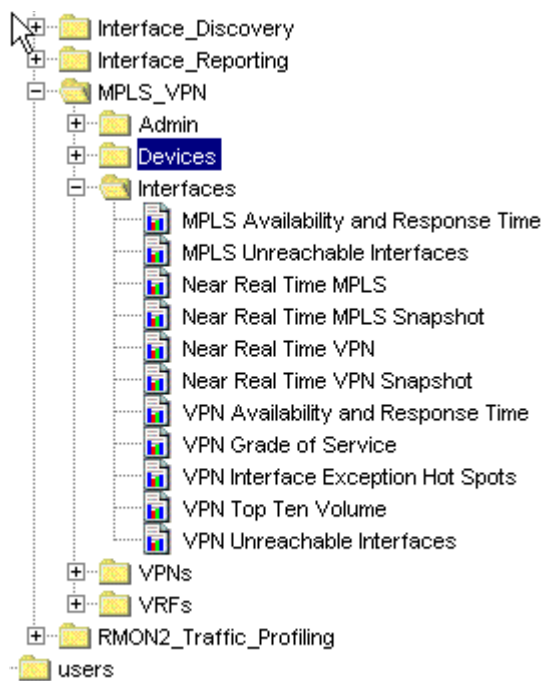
Interface_Discovery
Interface_Reporting
MPLS_VPN
Admin
Devices
Interfaces
MPLS Availability and Response Time
MPLS Unreachable Interfaces
Near Real Time MPLS
Near Real Time MPLS Snapshot
Near Real Time VPN
Near Real Time VPN Snapshot
VPN Availability and Response Time
VPN Grade of Service
VPN Interface Exception Hot Spots
VPN Top Ten Volume
VPN Unreachable Interfaces
VPNs
VRFs
RMON2_Traffic_Profiling
users